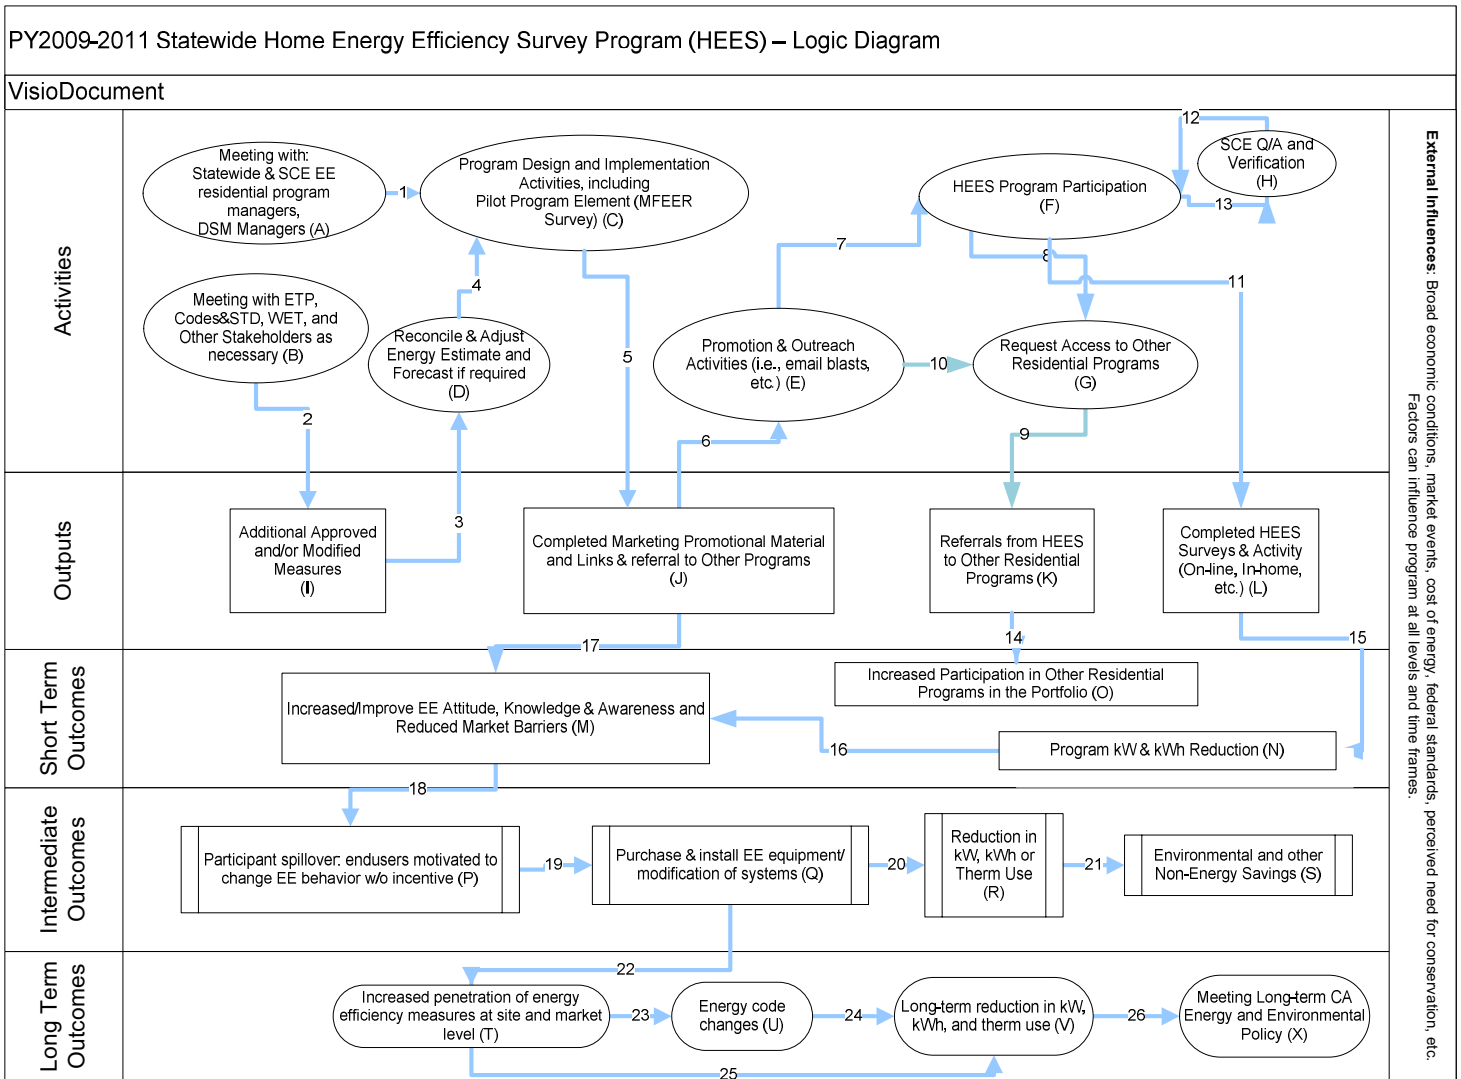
PY2009-2011 Statewide Home Energy Efficiency Survey Program (HEES) – Logic Diagram

VisioDocument

Activities

Meeting with: Statewide & SCE EE residential program managers, DSM Managers (A)

1

Program Design and Implementation Activities, including Pilot Program Element (MFEER Survey) (C)

HEES Program Participation (F)

12

SCE Q/A and Verification (H)

13

Meeting with ETP, Codes&STD, WET, and Other Stakeholders as necessary (B)

4

Reconcile & Adjust Energy Estimate and Forecast if required (D)

5

7

8

11

Promotion & Outreach Activities (i.e., email blasts, etc.) (E)

10

Request Access to Other Residential Programs (G)

2

6

9

Outputs

3

Additional Approved and/or Modified Measures (I)

Completed Marketing Promotional Material and Links & referral to Other Programs (J)

Referrals from HEES to Other Residential Programs (K)

Completed HEES Surveys & Activity (On-line, In-home, etc.) (L)

17

14

15

Short Term Outcomes

Increased Participation in Other Residential Programs in the Portfolio (O)

Increased/Improve EE Attitude, Knowledge & Awareness and Reduced Market Barriers (M)

16

Program kW & kWh Reduction (N)

18

Intermediate Outcomes

Participant spillover: endusers motivated to change EE behavior w/o incentive (P)

19

Purchase & install EE equipment/ modification of systems (Q)

20

Reduction in kW, kWh or Therm Use (R)

21

Environmental and other Non-Energy Savings (S)

22

Long Term Outcomes

Increased penetration of energy efficiency measures at site and market level (T)

23

Energy code changes (U)

24

Long-term reduction in kW, kWh, and therm use (V)

26

Meeting Long-term CA Energy and Environmental Policy (X)

25

External Influences: Broad economic conditions, market events, cost of energy, federal standards, perceived need for conservation, etc. Factors can influence program at all levels and time frames.